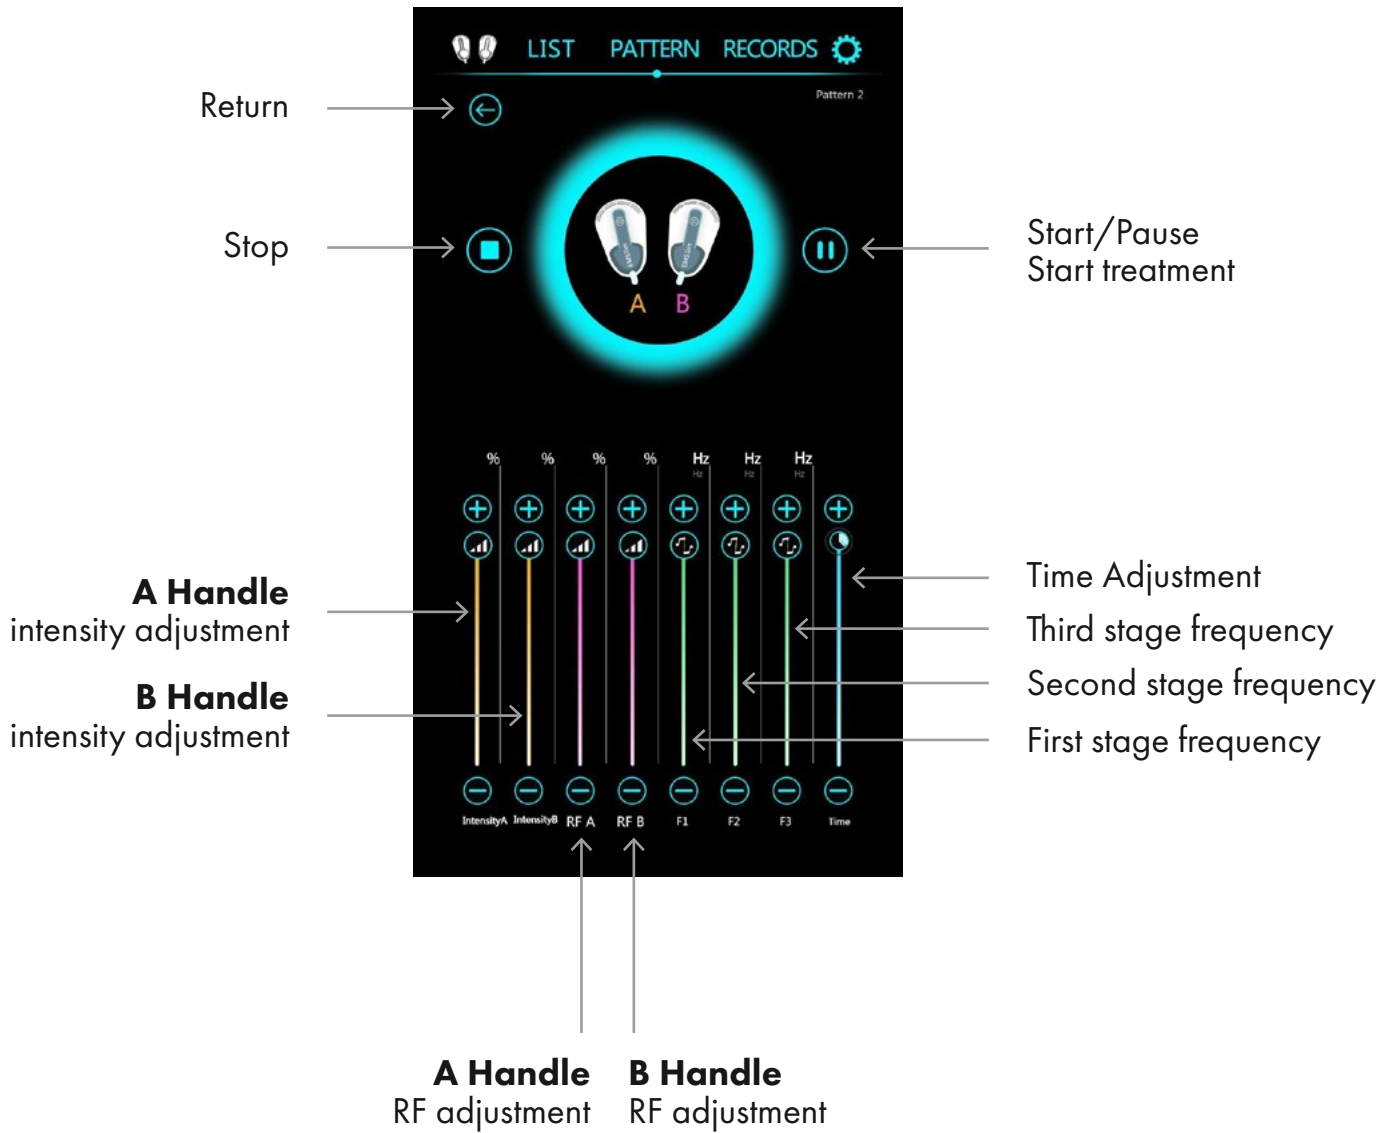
LIST PATTERN RECORDS

Pattern 2

Return

Stop

A B

Start/Pause
Start treatment

% % % % Hz Hz Hz

Hz Hz Hz

**A Handle**
intensity adjustment

**B Handle**
intensity adjustment

Time Adjustment

Third stage frequency

Second stage frequency

First stage frequency

IntensityA IntensityB RF A RF B F1 F2 F3 Time

**A Handle**
RF adjustment

**B Handle**
RF adjustment